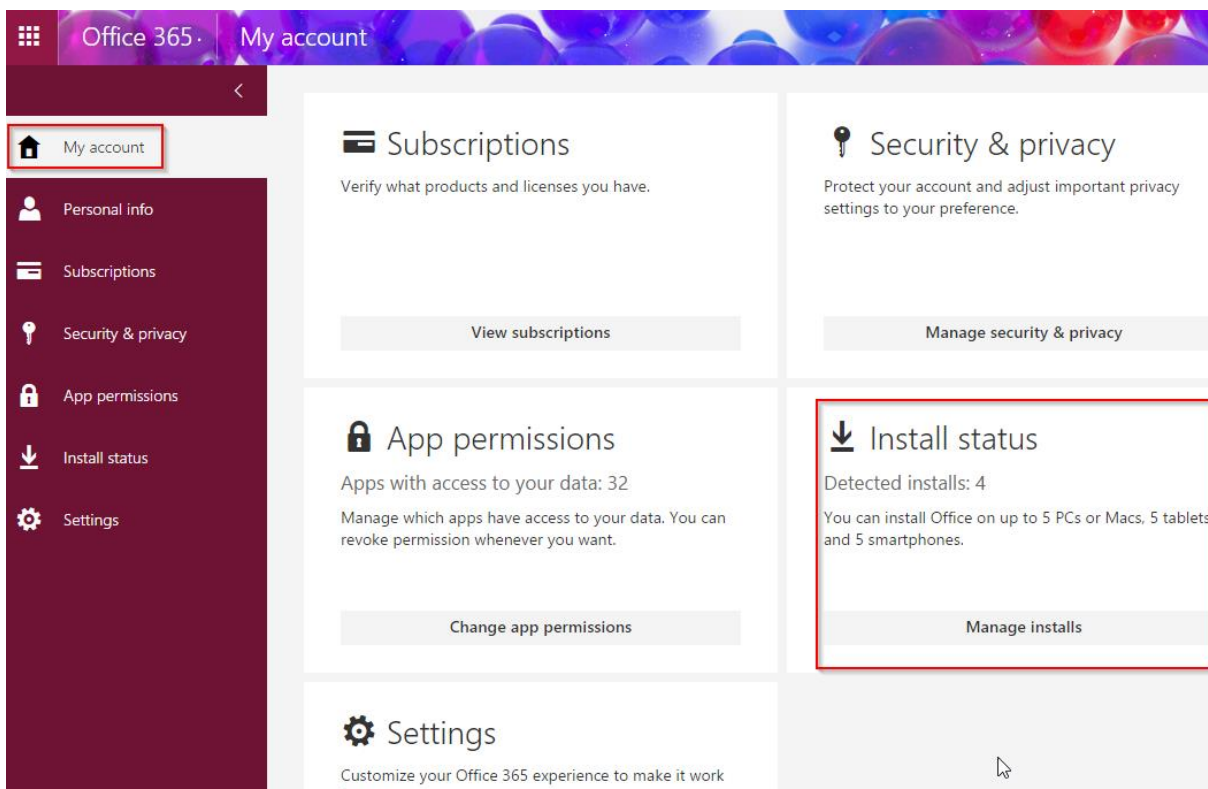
Office 365 · My account

My account
Personal info
Subscriptions
Security & privacy
App permissions
Install status
Settings

Subscriptions
Verify what products and licenses you have.
View subscriptions

Security & privacy
Protect your account and adjust important privacy settings to your preference.
Manage security & privacy

App permissions
Apps with access to your data: 32
Manage which apps have access to your data. You can revoke permission whenever you want.
Change app permissions

Install status
Detected installs: 4
You can install Office on up to 5 PCs or Macs, 5 tablets and 5 smartphones.
Manage installs

Settings
Customize your Office 365 experience to make it work